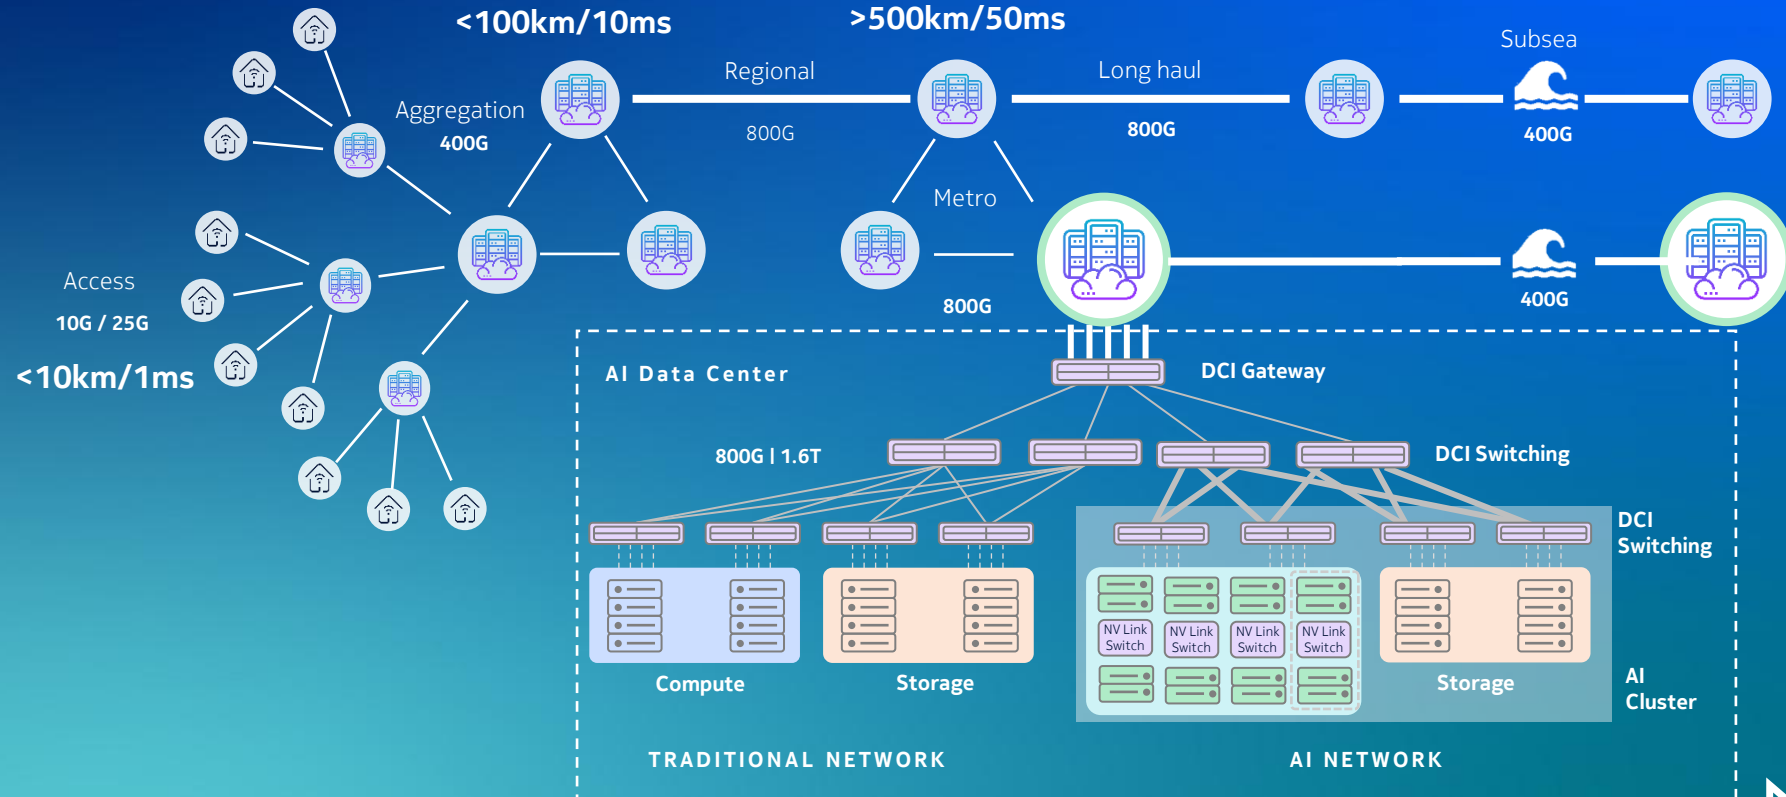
<100km/10ms

>500km/50ms

Subsea

Regional

Long haul

Aggregation

400G

800G

800G

400G

Metro

Access

10G / 25G

800G

400G

<10km/1ms

AI Data Center

DCI Gateway

800G I 1.6T

DCI Switching

DCI Switching

NV Link Switch

NV Link Switch

NV Link Switch

NV Link Switch

AI Cluster

Compute

Storage

Storage

TRADITIONAL NETWORK

AI NETWORK